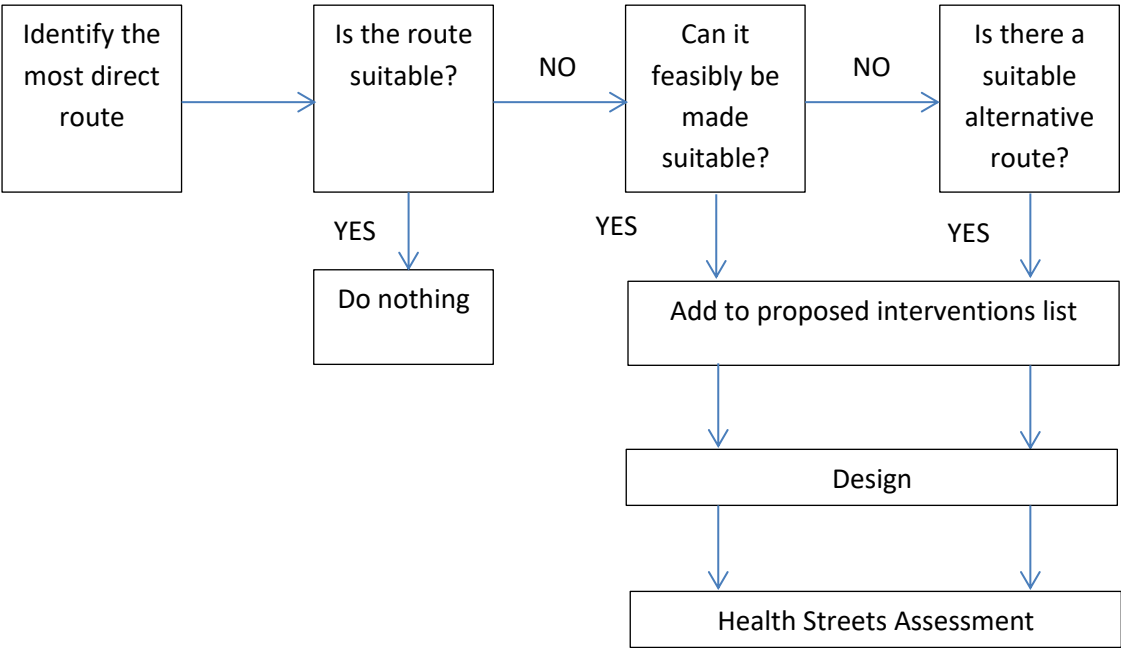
Identify the most direct route

Is the route suitable?

NO

Can it feasibly be made suitable?

NO

Is there a suitable alternative route?

YES

Do nothing

YES

YES

Add to proposed interventions list

Design

Health Streets Assessment